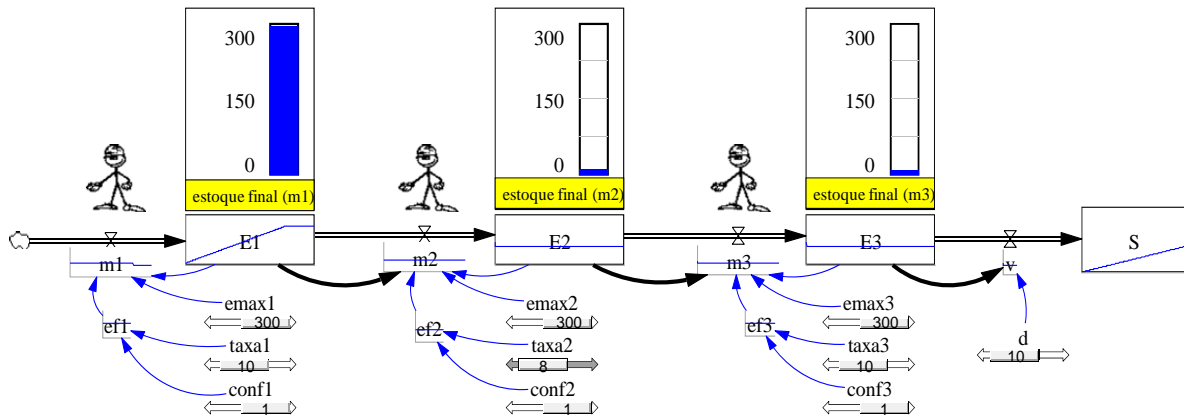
300
150
0
estoque final (m1)

300
150
0
estoque final (m2)

300
150
0
estoque final (m3)

E1
E2
E3
S
m1
m2
m3
v
emax1
300
ef1
taxa1
10
conf1
1
emax2
300
ef2
taxa2
8
conf2
1
emax3
300
ef3
taxa3
10
conf3
1
d
10